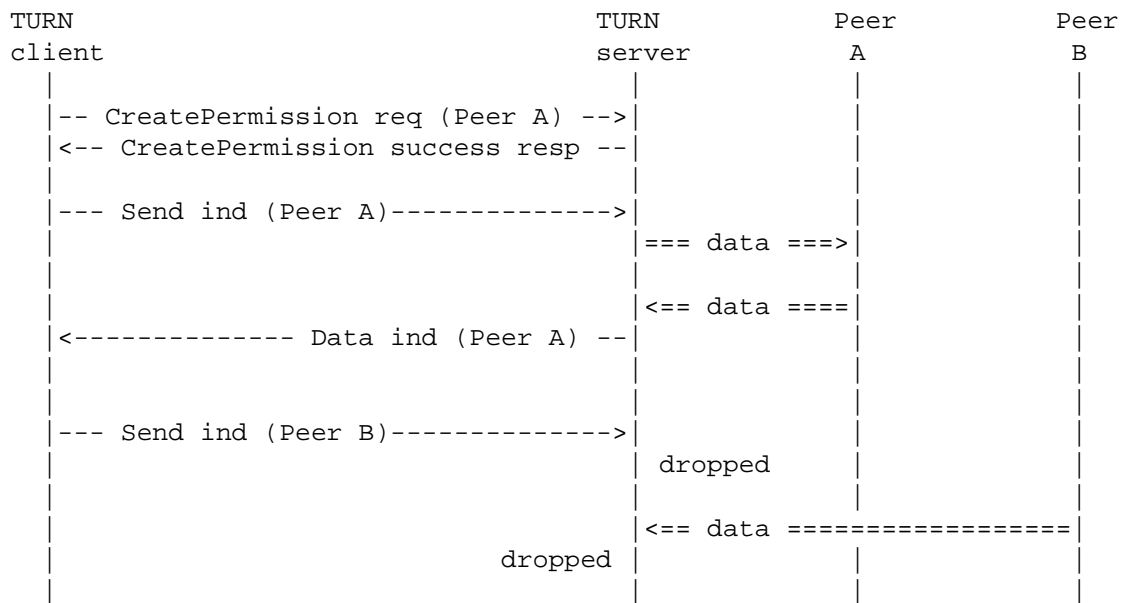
TURN client

TURN server

Peer A

Peer B

-- CreatePermission req (Peer A) -->

<-- CreatePermission success resp --

--- Send ind (Peer A)-------------->

=== data ===>

<== data ====

<------------- Data ind (Peer A) --

--- Send ind (Peer B)-------------->

dropped

<== data =================

dropped